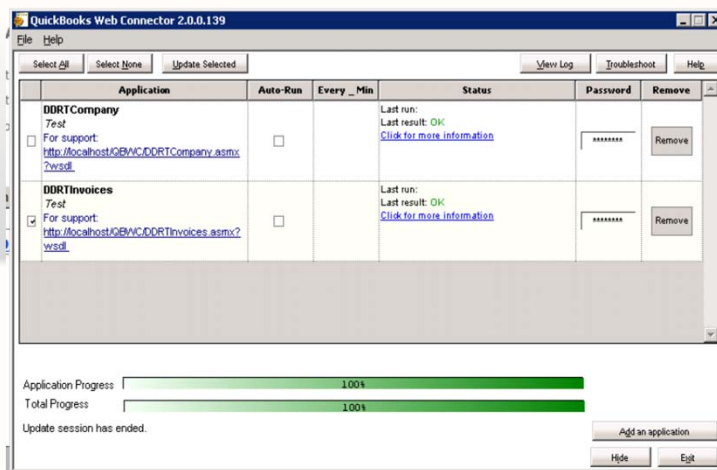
QuickBooks Web Connector 2.0.0.139

File Help

Select All | Select None | Update Selected | View Log | Troubleshoot | Help

| | Application | Auto-Run | Every _ Min | Status | Password | Remove |
|---|---|---|---|---|---|---|
| | DDRTCompany Test For support: http://localhost/QBWC/DDRTCompany.asmx?wsdl | | | Last run: Last result: OK Click for more information | ******** | Remove |
| | DDRTInvoices Test For support: http://localhost/QBWC/DDRTInvoices.asmx?wsdl | | | Last run: Last result: OK Click for more information | ******** | Remove |

Application Progress 100%

Total Progress 100%

Update session has ended.

Add an application

Hide | Exit